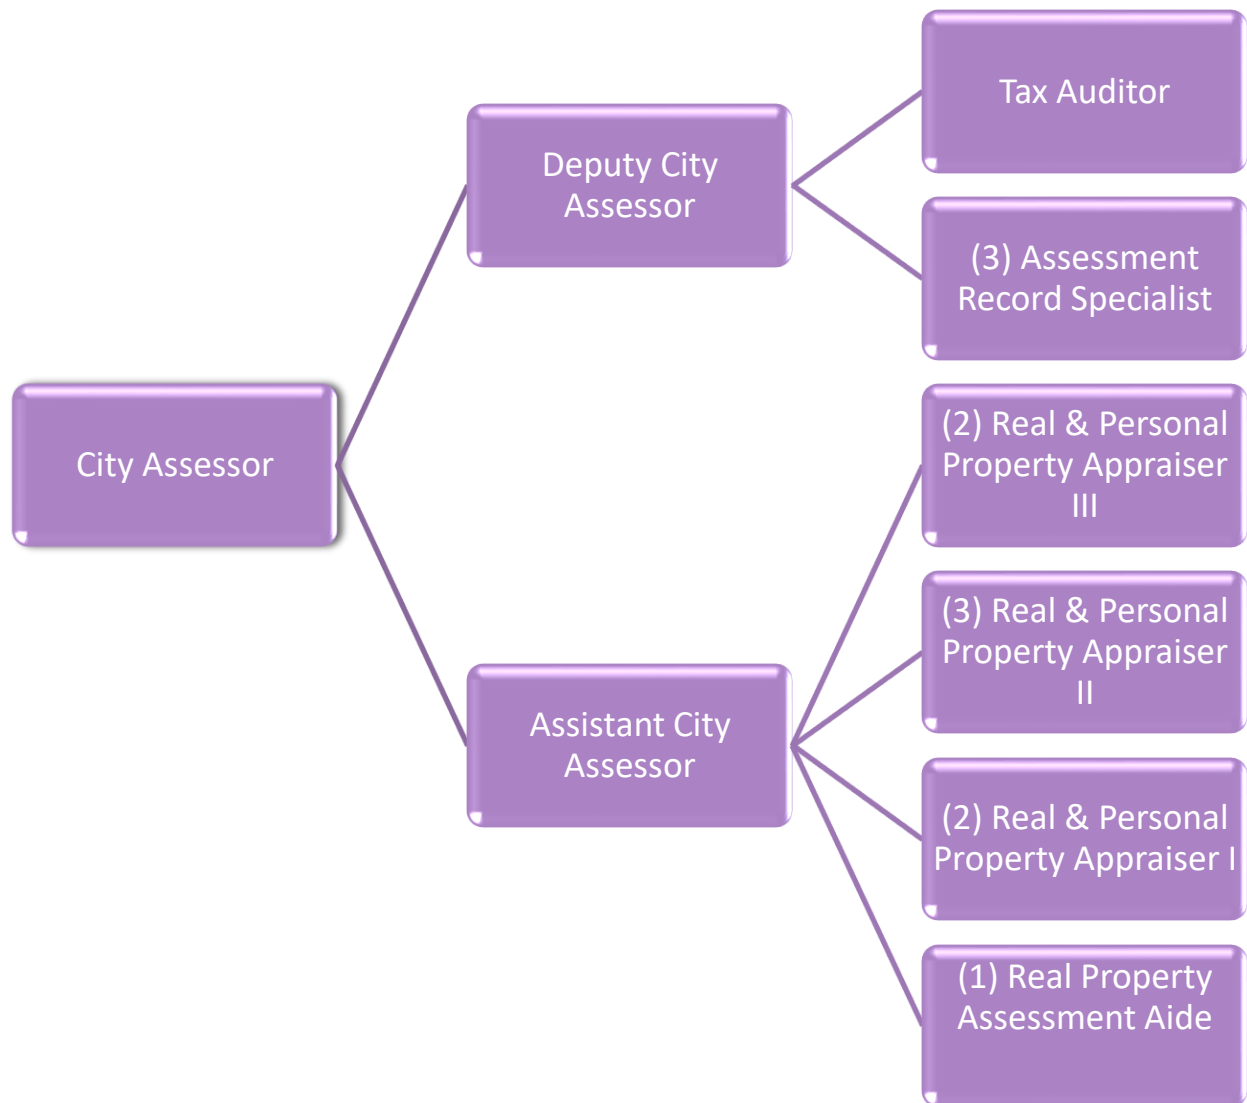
City Assessor

Deputy City Assessor

Tax Auditor

(3) Assessment Record Specialist

Assistant City Assessor

(2) Real & Personal Property Appraiser III

(3) Real & Personal Property Appraiser II

(2) Real & Personal Property Appraiser I

(1) Real Property Assessment Aide